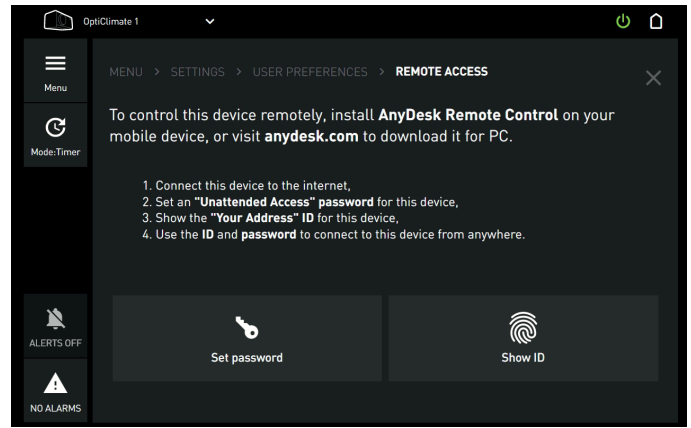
OptiClimate 1

Menu

Mode:Timer

MENU > SETTINGS > USER PREFERENCES > REMOTE ACCESS

To control this device remotely, install AnyDesk Remote Control on your mobile device, or visit anydesk.com to download it for PC.

1. Connect this device to the internet,
2. Set an "Unattended Access" password for this device,
3. Show the "Your Address" ID for this device,
4. Use the ID and password to connect to this device from anywhere.

Set password

Show ID

ALERTS OFF

NO ALARMS